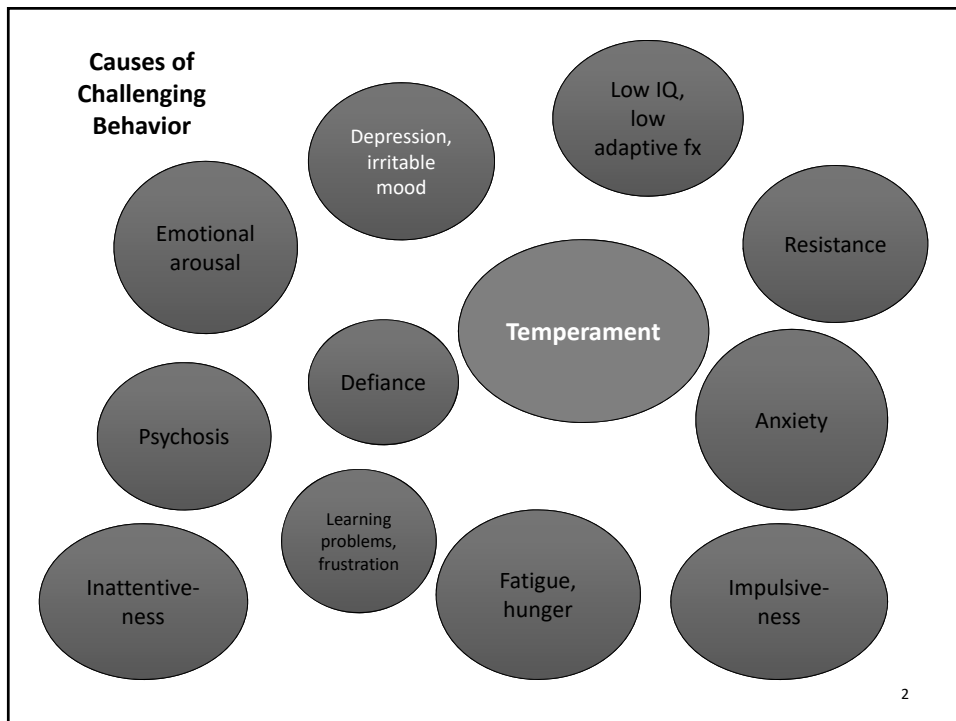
Causes of Challenging Behavior

Depression, irritable mood

Low IQ, low adaptive fx

Emotional arousal

Resistance

Temperament

Defiance

Anxiety

Psychosis

Learning problems, frustration

Inattentive-ness

Fatigue, hunger

Impulsive-ness

2